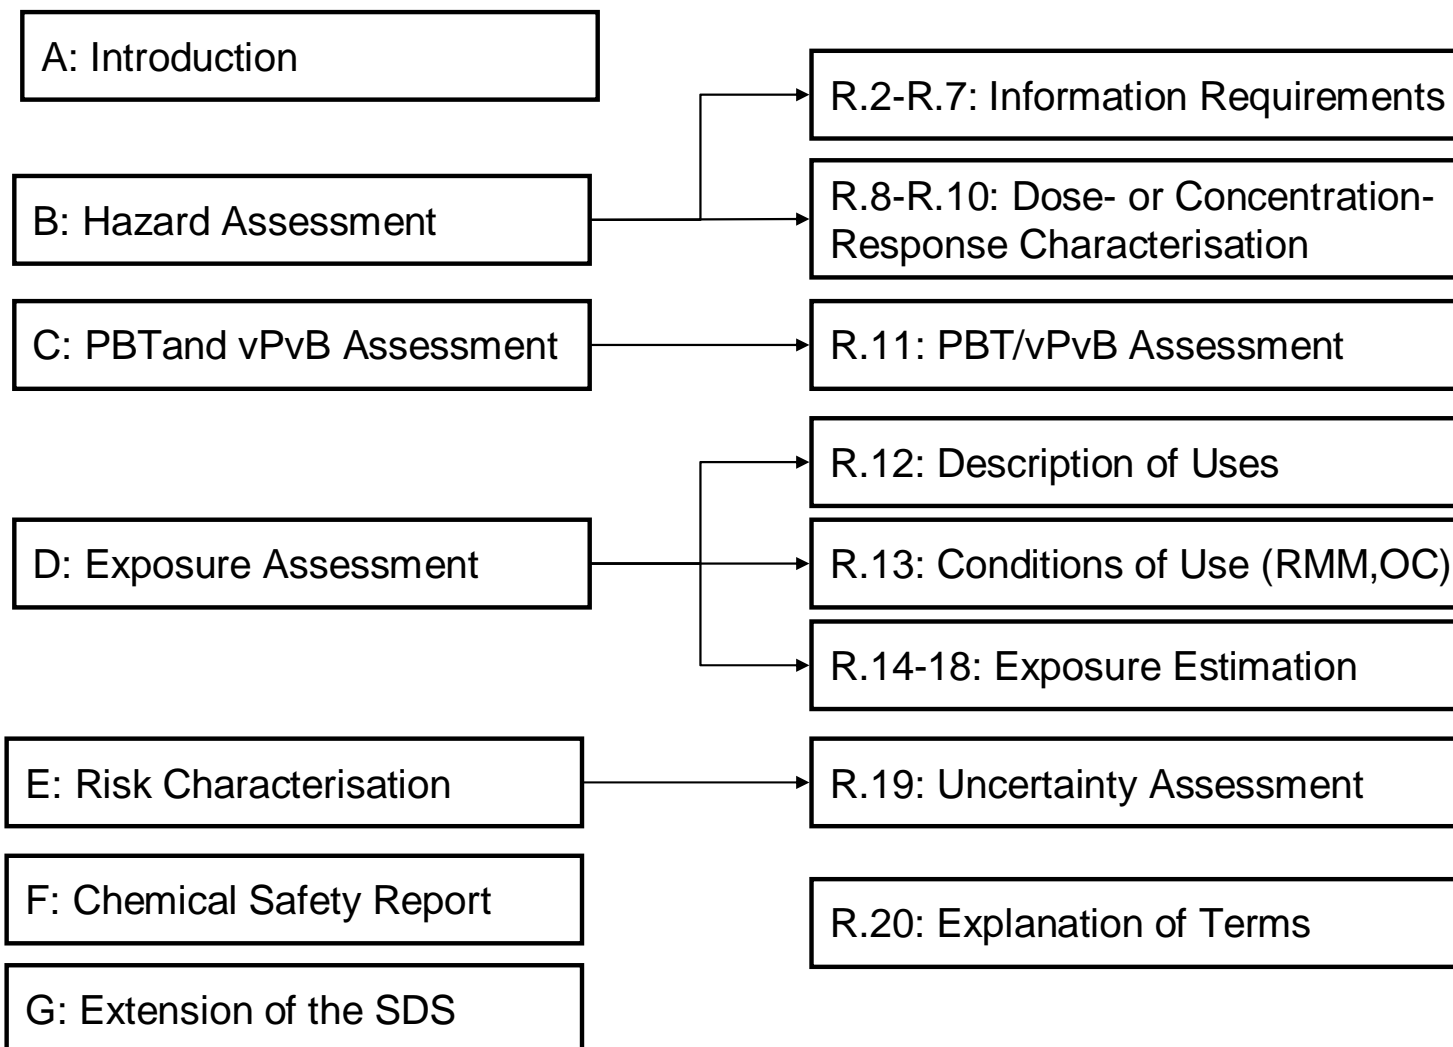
A: Introduction

R.2-R.7: Information Requirements

B: Hazard Assessment

R.8-R.10: Dose- or Concentration-Response Characterisation

C: PBTand vPvB Assessment

R.11: PBT/vPvB Assessment

R.12: Description of Uses

D: Exposure Assessment

R.13: Conditions of Use (RMM,OC)

R.14-18: Exposure Estimation

E: Risk Characterisation

R.19: Uncertainty Assessment

F: Chemical Safety Report

R.20: Explanation of Terms

G: Extension of the SDS